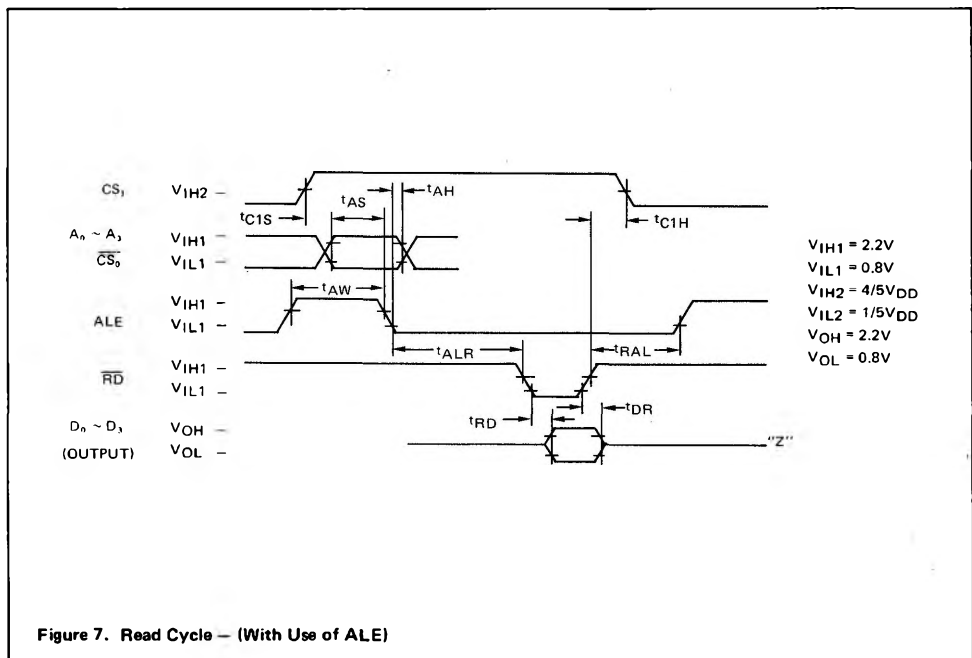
$CS_1$ $V_{IH2}$ –

$t_{C1S}$ $t_{AS}$ $t_{AH}$ $t_{C1H}$

$A_0 \sim A_3$ $V_{IH1}$ –
$\overline{CS_0}$ $V_{IL1}$ –

$t_{AW}$

ALE $V_{IH1}$ –
$V_{IL1}$ –

$t_{ALR}$ $t_{RAL}$

$\overline{RD}$ $V_{IH1}$ –
$V_{IL1}$ –

$t_{RD}$ $t_{DR}$

$D_0 \sim D_3$ $V_{OH}$ –
(OUTPUT) $V_{OL}$ –

"Z"

$V_{IH1} = 2.2V$
$V_{IL1} = 0.8V$
$V_{IH2} = 4/5V_{DD}$
$V_{IL2} = 1/5V_{DD}$
$V_{OH} = 2.2V$
$V_{OL} = 0.8V$

Figure 7. Read Cycle – (With Use of ALE)